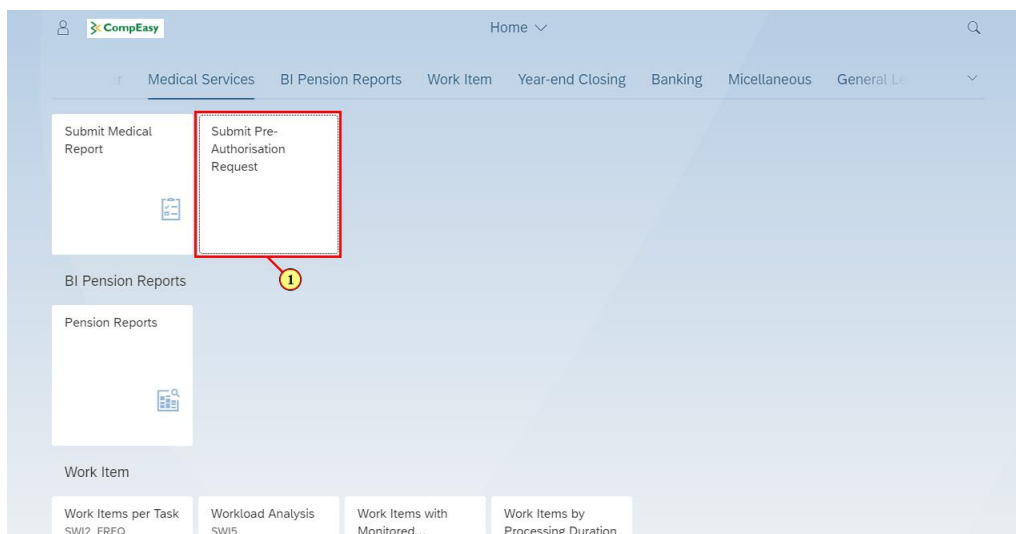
CompEasy

Home

r Medical Services BI Pension Reports Work Item Year-end Closing Banking Micellaneous General Le

Submit Medical Report

Submit Pre-Authorisation Request

1

BI Pension Reports

Pension Reports

Work Item

Work Items per Task SWI2_FREQ

Workload Analysis SWI5

Work Items with Monitored...

Work Items by Processing Duration